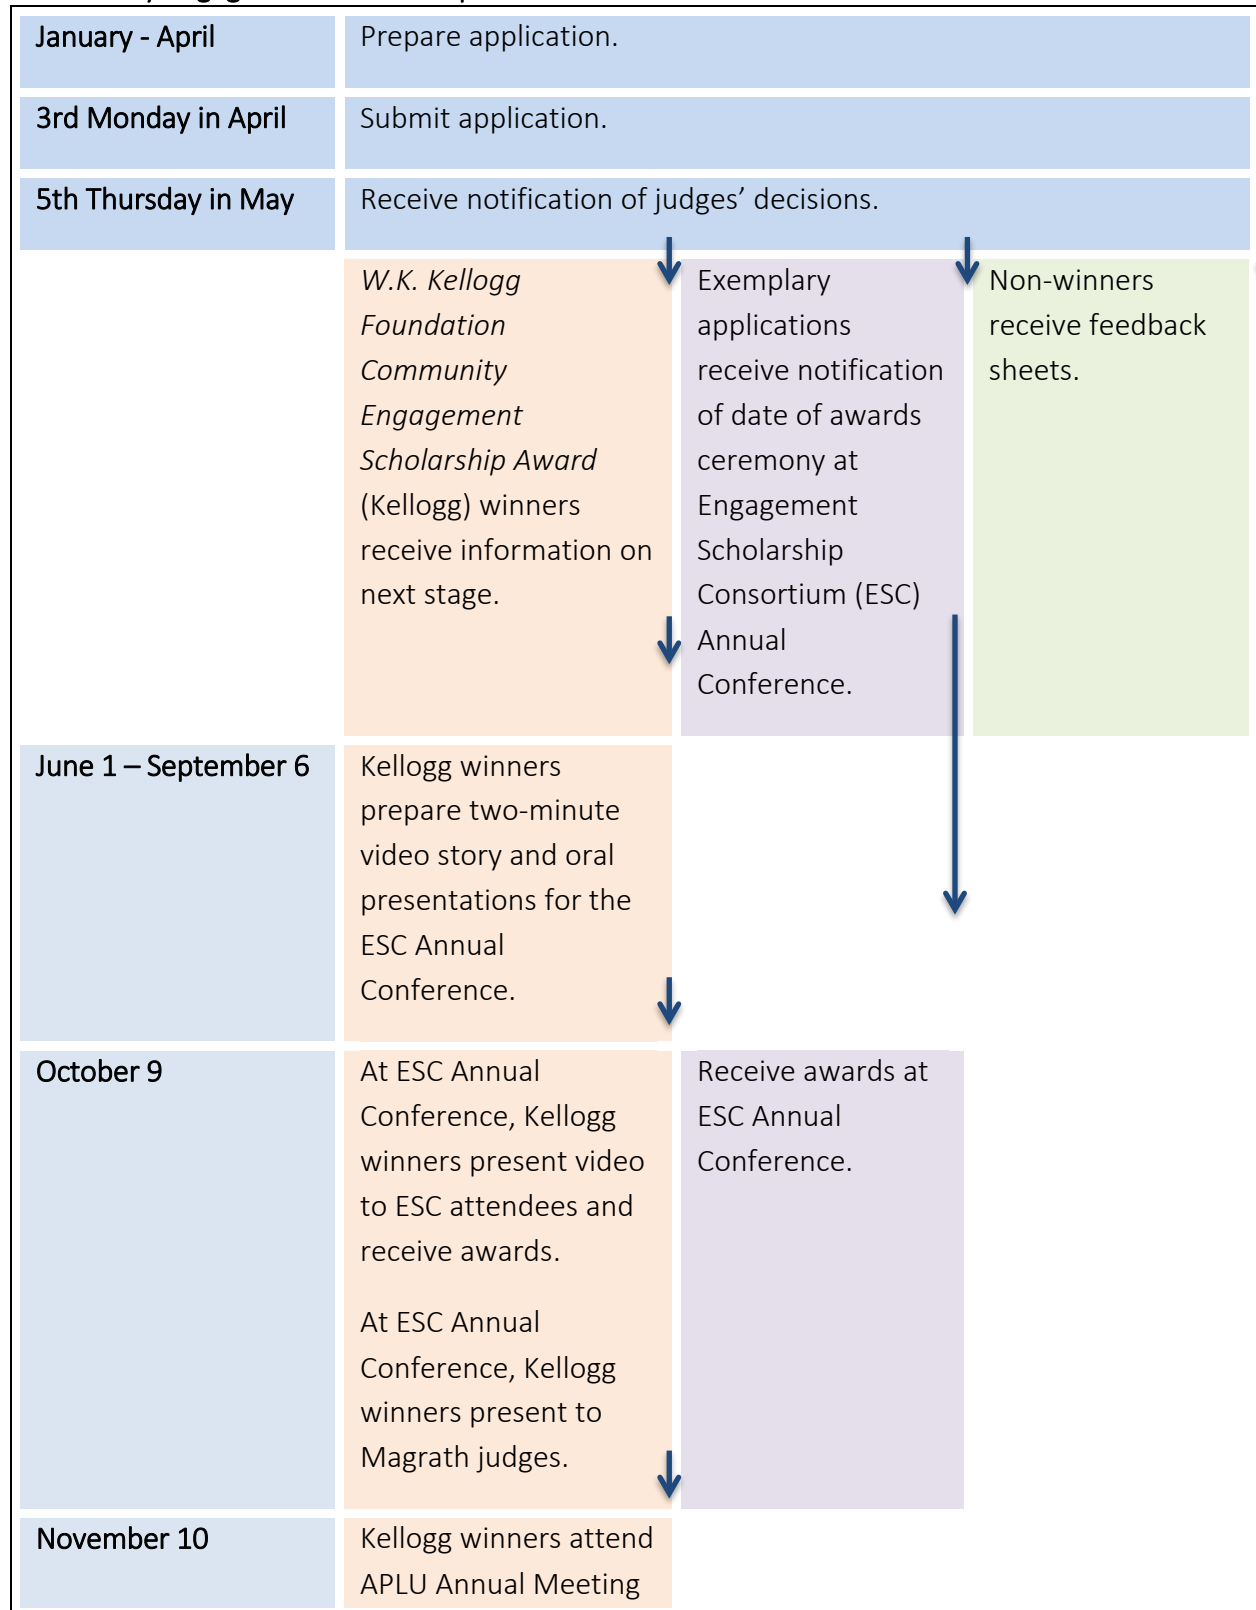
| January - April | Prepare application. | | |
|---|---|---|---|
| 3rd Monday in April | Submit application. | | |
| 5th Thursday in May | Receive notification of judges' decisions. | | |
| | *W.K. Kellogg Foundation Community Engagement Scholarship Award* (Kellogg) winners receive information on next stage. | Exemplary applications receive notification of date of awards ceremony at Engagement Scholarship Consortium (ESC) Annual Conference. | Non-winners receive feedback sheets. |
| June 1 – September 6 | Kellogg winners prepare two-minute video story and oral presentations for the ESC Annual Conference. | | |
| October 9 | At ESC Annual Conference, Kellogg winners present video to ESC attendees and receive awards.<br><br>At ESC Annual Conference, Kellogg winners present to Magrath judges. | Receive awards at ESC Annual Conference. | |
| November 10 | Kellogg winners attend APLU Annual Meeting | | |